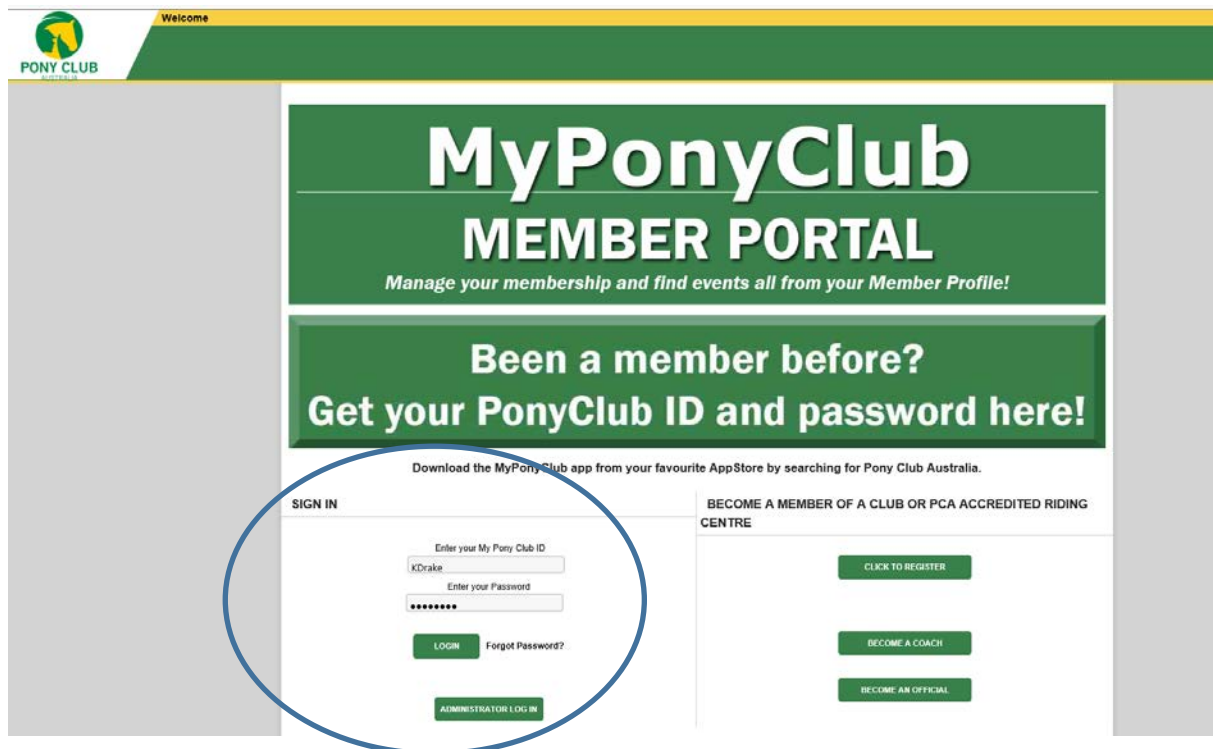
PONY CLUB
AUSTRALIA

Welcome

MyPonyClub
MEMBER PORTAL
Manage your membership and find events all from your Member Profile!

Been a member before?
Get your PonyClub ID and password here!

Download the MyPonyClub app from your favourite AppStore by searching for Pony Club Australia.

SIGN IN

Enter your My Pony Club ID
KDrake
Enter your Password
••••••••
LOGIN
Forgot Password?

ADMINISTRATOR LOG IN

BECOME A MEMBER OF A CLUB OR PCA ACCREDITED RIDING CENTRE

CLICK TO REGISTER

BECOME A COACH

BECOME AN OFFICIAL